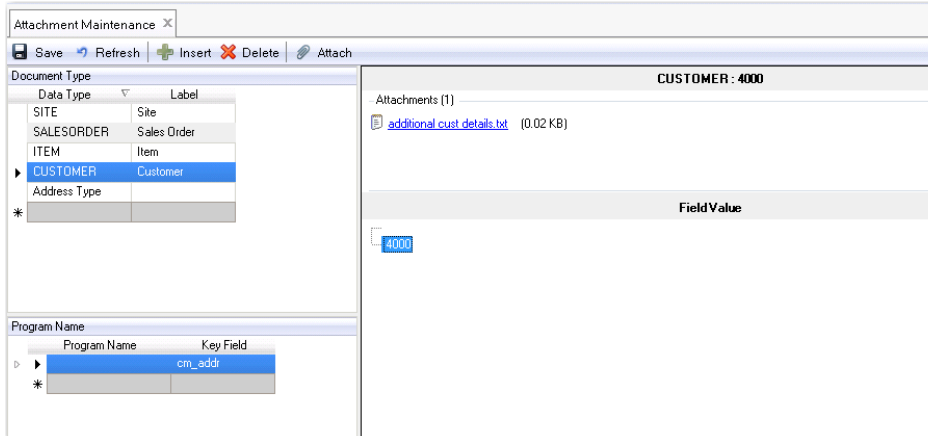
Attachment Maintenance ×

Save Refresh Insert Delete Attach

Document Type

| Data Type | Label |
|---|---|
| SITE | Site |
| SALESORDER | Sales Order |
| ITEM | Item |
| CUSTOMER | Customer |
| Address Type | |

Program Name

| Program Name | Key Field |
|---|---|
| | cm_addr |

CUSTOMER : 4000

Attachments (1)

additional cust details.txt (0.02 KB)

Field Value

4000